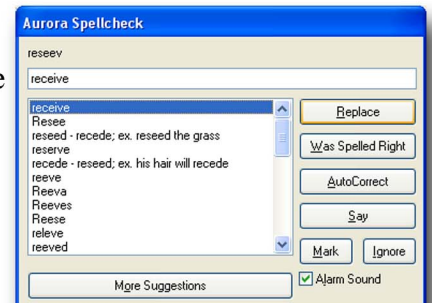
Aurora Spellcheck

reseev

receive

receive
Resee
reseed - recede; ex. reseed the grass
reserve
recede - reseed; ex. his hair will recede
reeve
Reeva
Reeves
Reese
releve
reeved

Replace

Was Spelled Right

AutoCorrect

Say

Mark

Ignore

More Suggestions

Alarm Sound

e